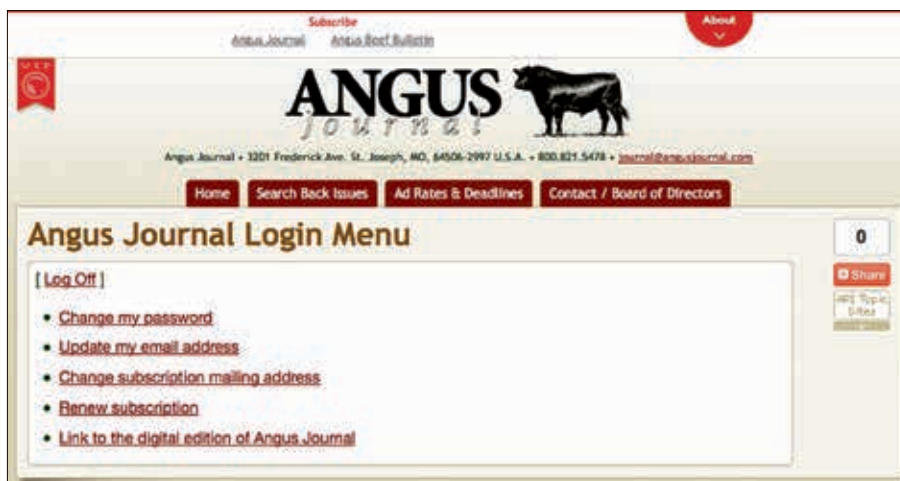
Subscribe
Angus Journal Angus Beef Bulletin

About

ANGUS
journal

Angus Journal • 3201 Frederick Ave. St. Joseph, MO, 64506-2997 U.S.A. • 800.821.5478 • journal@angusjournal.com

Home | Search Back Issues | Ad Rates & Deadlines | Contact / Board of Directors

Angus Journal Login Menu

0

Share

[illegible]

[ Log Off ]

• Change my password
• Update my email address
• Change subscription mailing address
• Renew subscription
• Link to the digital edition of Angus Journal